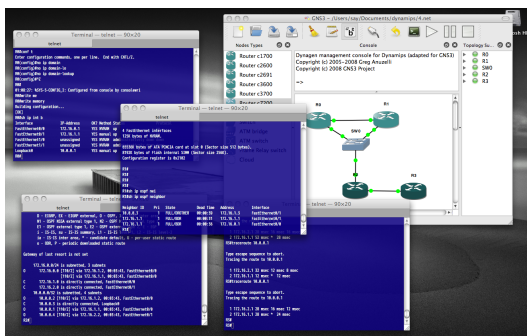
Terminal — telnet — 90x20

telnet

R0#conf t
Enter configuration commands, one per line. End with CNTL/Z.
R0(config)#no ip domain-lo
R0(config)#no ip domain-lookup
R0(config)#^Z
R0#
R0#sh ip int b
Interface IP-Address OK? Method Status
FastEthernet0/0 172.16.0.1 YES NVRAM up
FastEthernet0/1 172.16.1.1 YES NVRAM up
FastEthernet1/0 unassigned YES NVRAM ad
FastEthernet2/0 unassigned YES NVRAM ad
Loopback0 10.0.0.1 YES NVRAM up
R0#

Terminal — telnet — 90x20

CNS3 — /Users/say/Documents/dynamips/4.net

Node Types
Router c1700
Router c2600
Router c2691
Router c3600
Router c3700

Console
Dynagen management console for Dynamips (adapted for CNS3)
Copyright (c) 2005-2008 Greg Anuzelli
Copyright (c) 2008 CNS3 Project

=>

Topology Su...
R0
R1
SW0
R2
R3

R0
R1
SW0
R3

Terminal — telnet — 90x20

R3#sh ip ospf nei

Neighbor ID Pri State Dead Time Address Interface
10.0.0.1 1 FULL/DR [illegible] 172.16.0.1 FastEthernet0/0

Gateway of last resort is not set

172.16.0.0/24 is subnetted, 3 subnets

Type escape sequence to abort.
Tracing the route to 10.0.0.1

R3#